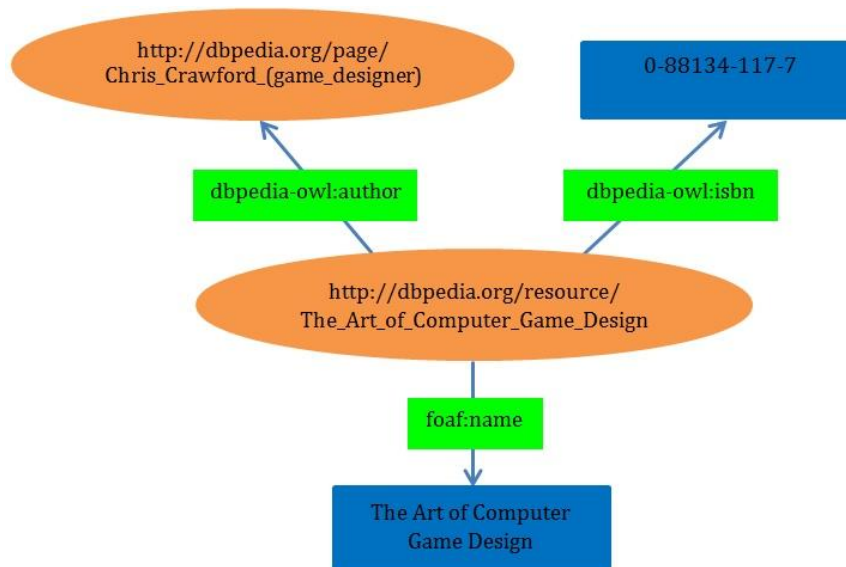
http://dbpedia.org/page/
Chris_Crawford_(game_designer)

0-88134-117-7

dbpedia-owl:author

dbpedia-owl:isbn

http://dbpedia.org/resource/
The_Art_of_Computer_Game_Design

foaf:name

The Art of Computer
Game Design